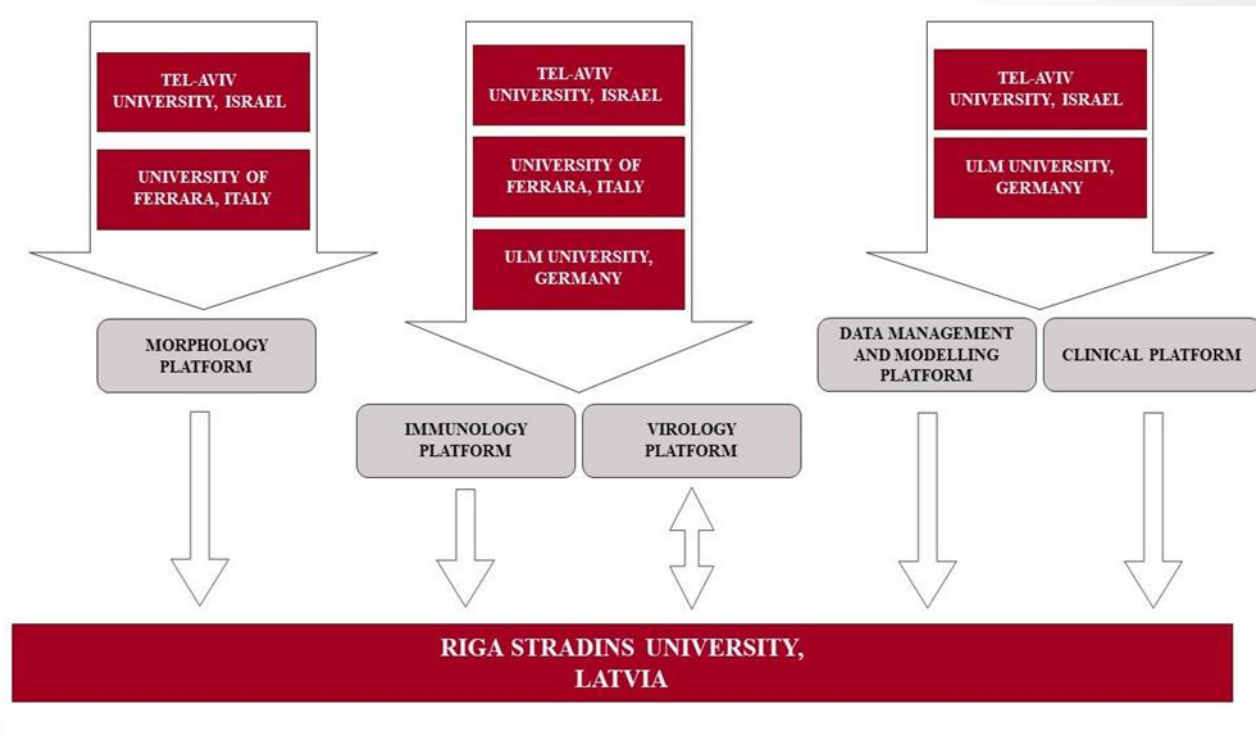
TEL-AVIV UNIVERSITY, ISRAEL

UNIVERSITY OF FERRARA, ITALY

MORPHOLOGY PLATFORM

TEL-AVIV UNIVERSITY, ISRAEL

UNIVERSITY OF FERRARA, ITALY

ULM UNIVERSITY, GERMANY

IMMUNOLOGY PLATFORM

VIROLOGY PLATFORM

TEL-AVIV UNIVERSITY, ISRAEL

ULM UNIVERSITY, GERMANY

DATA MANAGEMENT AND MODELLING PLATFORM

CLINICAL PLATFORM

RIGA STRADINS UNIVERSITY, LATVIA